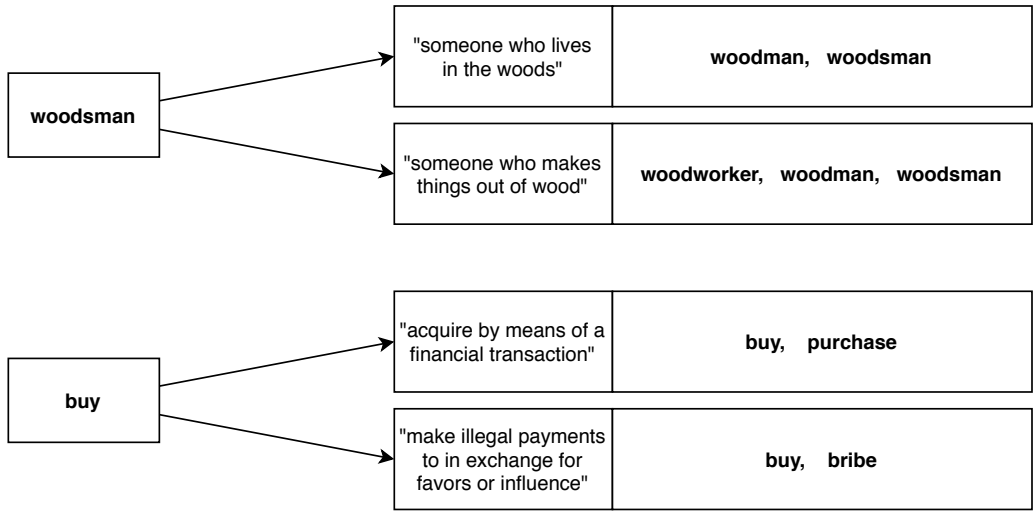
woodsman

"someone who lives in the woods"

woodman, woodsman

"someone who makes things out of wood"

woodworker, woodman, woodsman

buy

"acquire by means of a financial transaction"

buy, purchase

"make illegal payments to in exchange for favors or influence"

buy, bribe